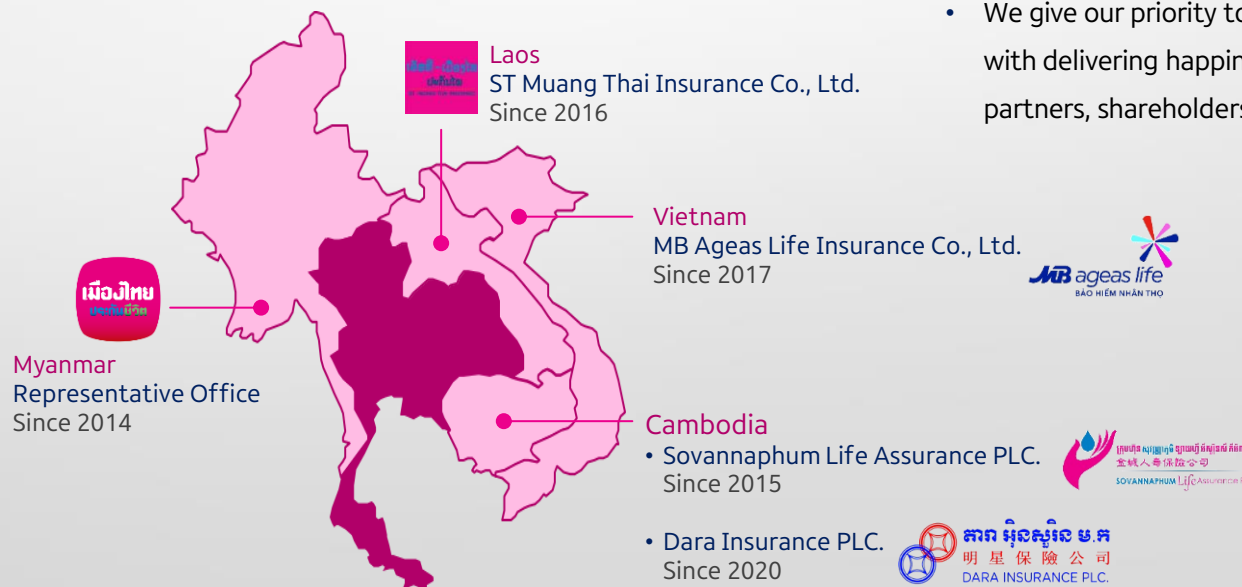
• We give our priority to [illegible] with delivering happin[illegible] partners, shareholders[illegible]

Laos
ST Muang Thai Insurance Co., Ltd.
Since 2016

Vietnam
MB Ageas Life Insurance Co., Ltd.
Since 2017

MB ageas life
BẢO HIỂM NHÂN THỌ

เมืองไทย ประกันชีวิต

Myanmar
Representative Office
Since 2014

Cambodia
• Sovannaphum Life Assurance PLC.
Since 2015

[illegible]
金城人寿保险公司
SOVANNAPHUM Life Assurance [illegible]

• Dara Insurance PLC.
Since 2020

តារា អ៊ិនសួរិន ម.ក
明星保險公司
DARA INSURANCE PLC.